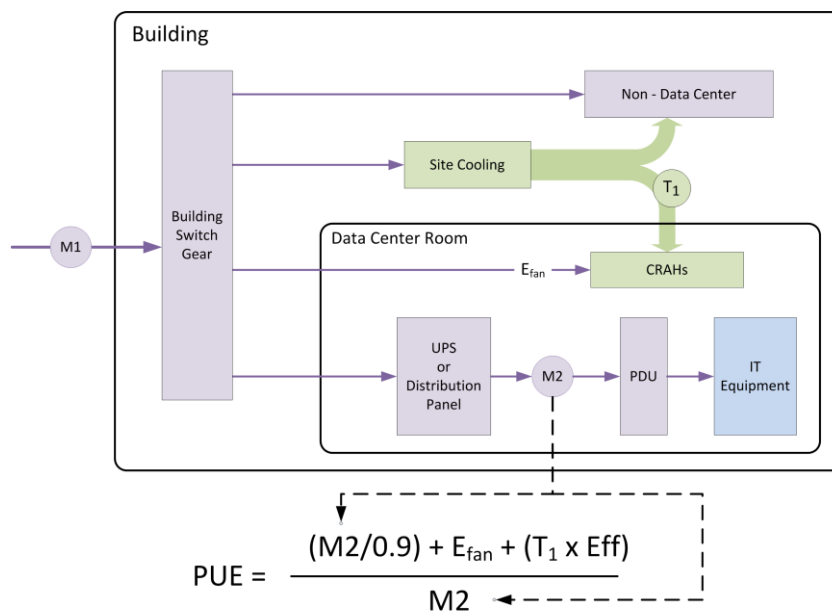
Building

Non - Data Center

Site Cooling

$T_1$

M1

Building Switch Gear

Data Center Room

$E_{fan}$

CRAHs

UPS or Distribution Panel

M2

PDU

IT Equipment

PUE = $\frac{(M2/0.9) + E_{fan} + (T_1 \times Eff)}{M2}$